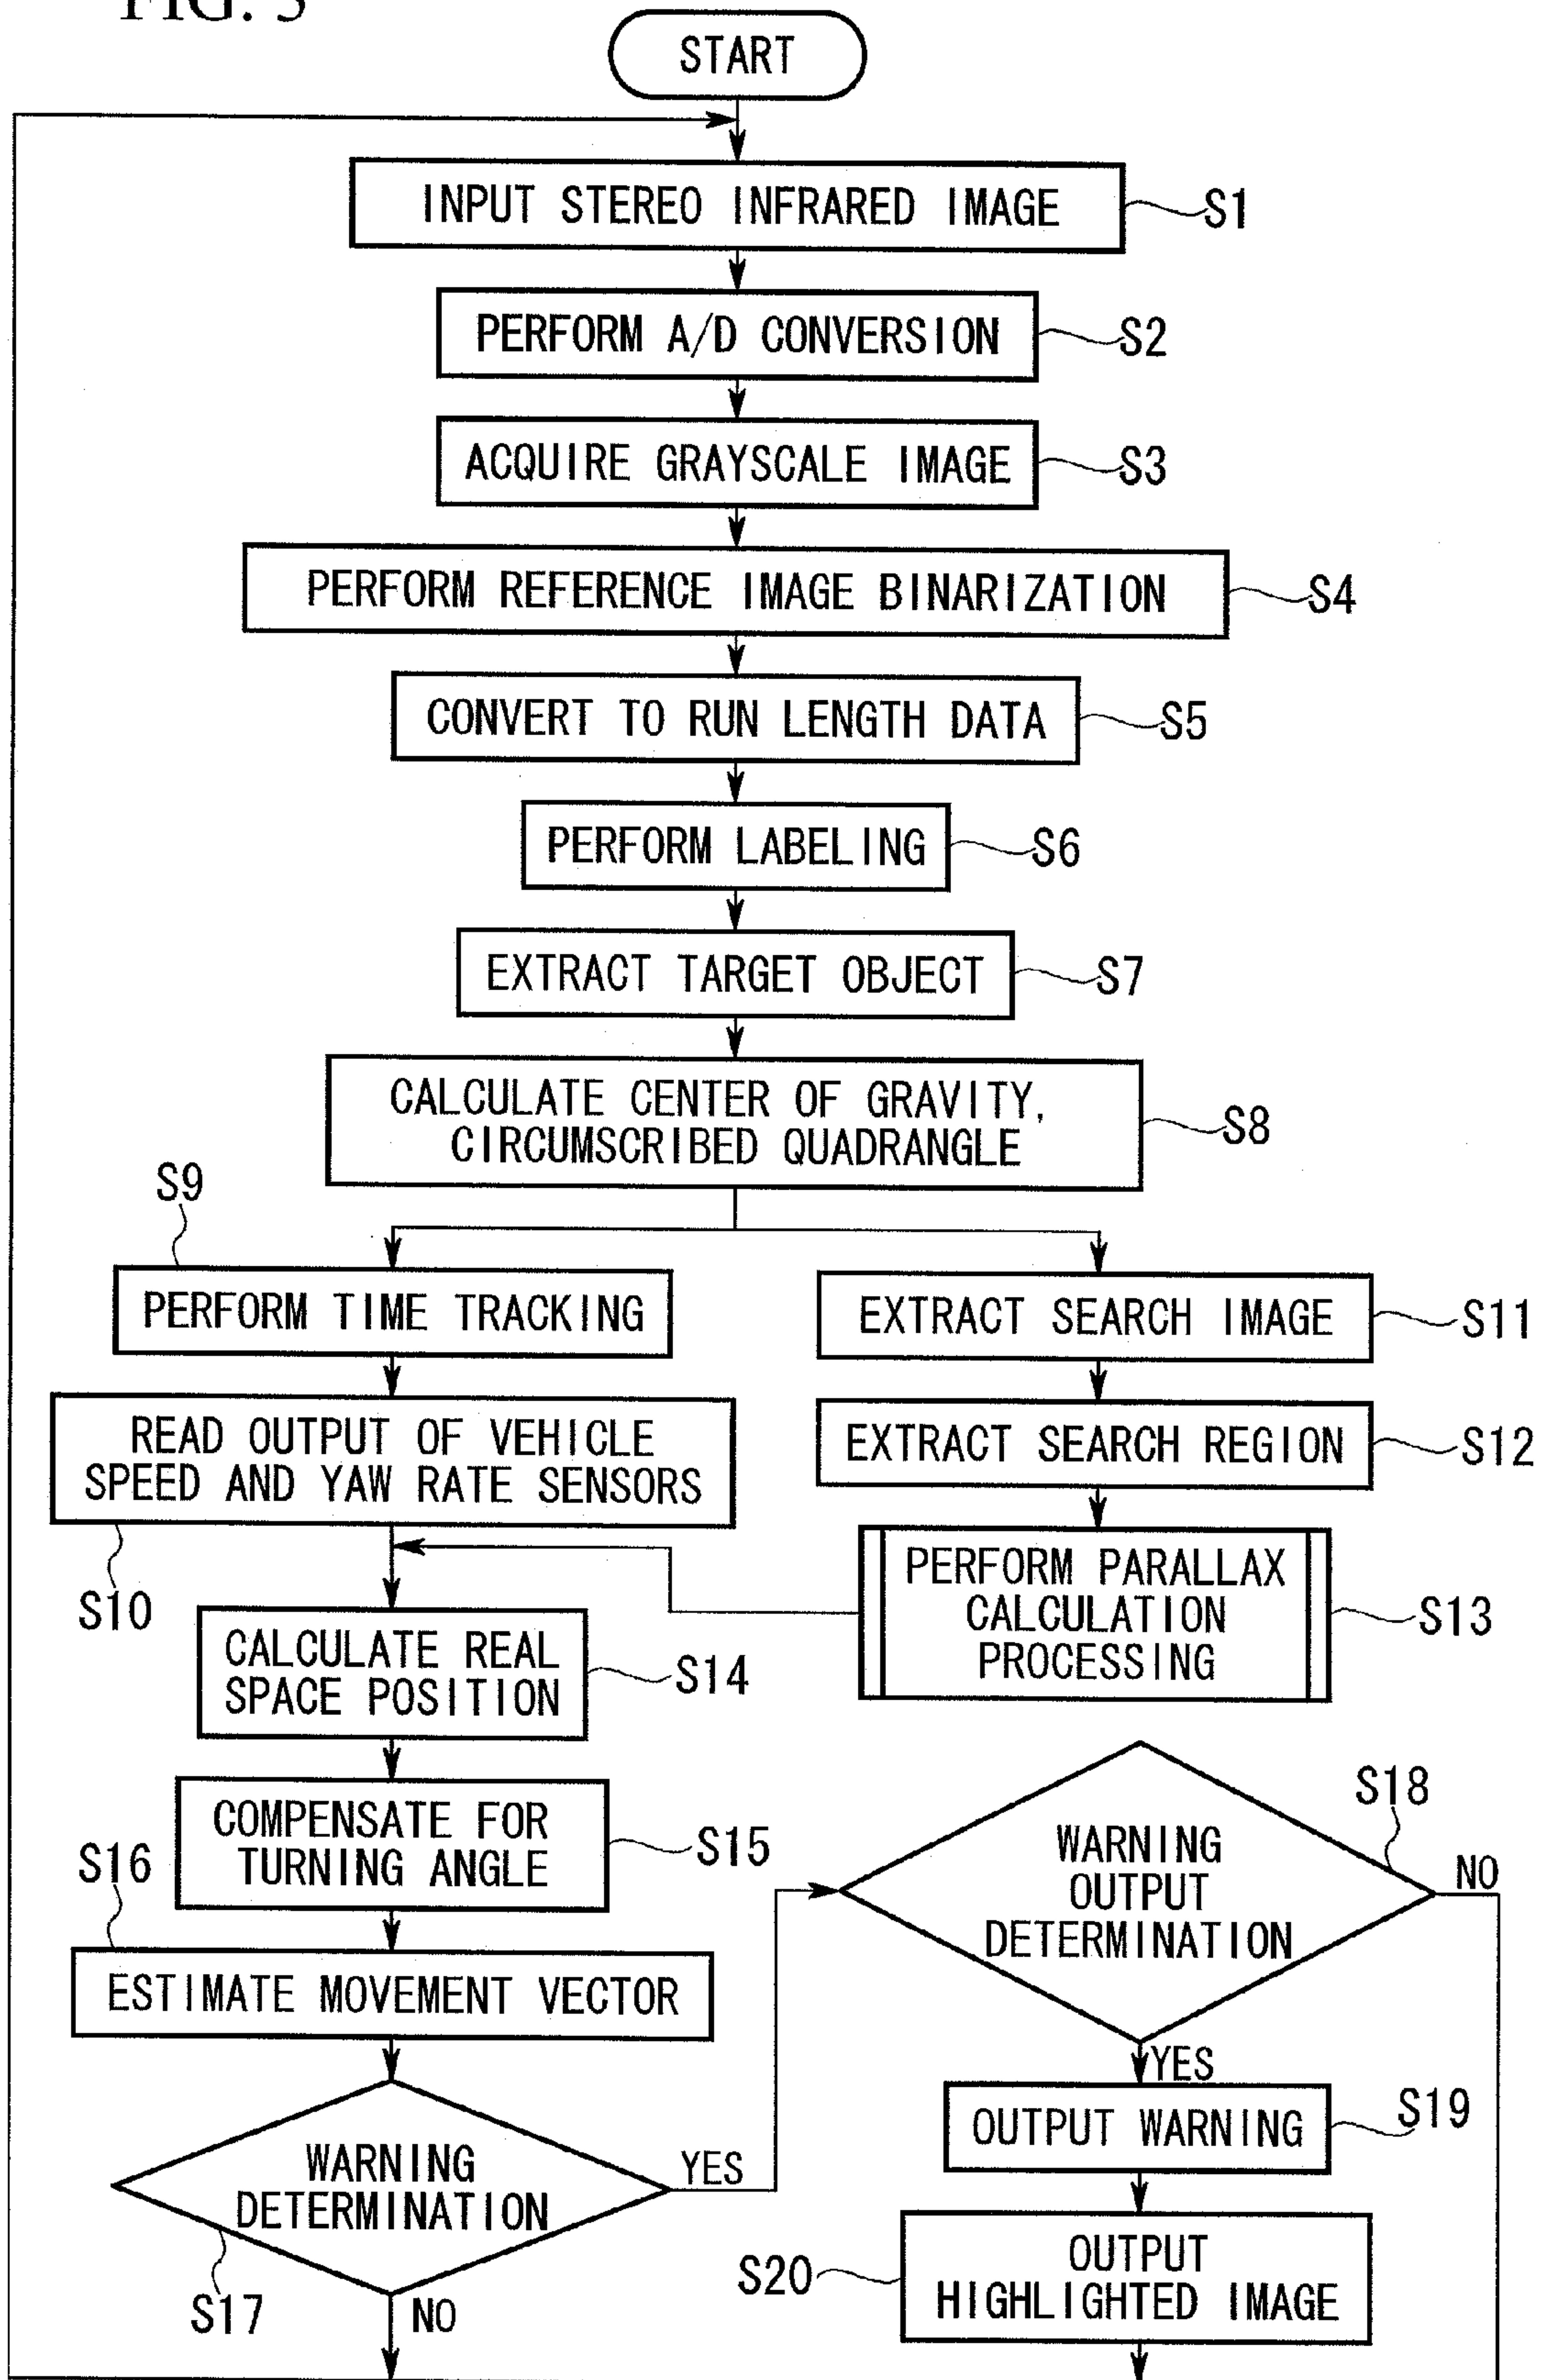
FIG. 3

START

INPUT STEREO INFRARED IMAGE S1

PERFORM A/D CONVERSION S2

ACQUIRE GRAYSCALE IMAGE S3

PERFORM REFERENCE IMAGE BINARIZATION S4

CONVERT TO RUN LENGTH DATA S5

PERFORM LABELING S6

EXTRACT TARGET OBJECT S7

CALCULATE CENTER OF GRAVITY, CIRCUMSCRIBED QUADRANGLE S8

S9 PERFORM TIME TRACKING

READ OUTPUT OF VEHICLE SPEED AND YAW RATE SENSORS S10

EXTRACT SEARCH IMAGE S11

EXTRACT SEARCH REGION S12

PERFORM PARALLAX CALCULATION PROCESSING S13

CALCULATE REAL SPACE POSITION S14

COMPENSATE FOR TURNING ANGLE S15

S16 ESTIMATE MOVEMENT VECTOR

WARNING DETERMINATION S17

YES

NO

WARNING OUTPUT DETERMINATION S18

NO

YES

OUTPUT WARNING S19

S20 OUTPUT HIGHLIGHTED IMAGE